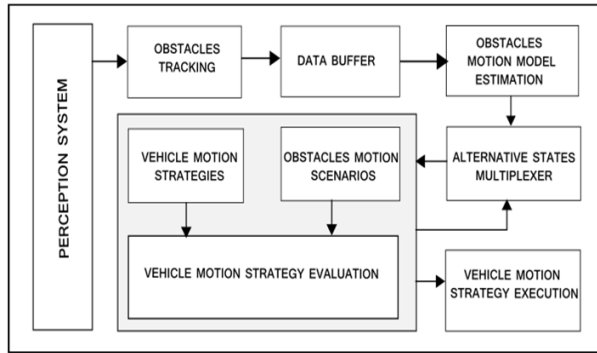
PERCEPTION SYSTEM

OBSTACLES TRACKING

DATA BUFFER

OBSTACLES MOTION MODEL ESTIMATION

VEHICLE MOTION STRATEGIES

OBSTACLES MOTION SCENARIOS

ALTERNATIVE STATES MULTIPLEXER

VEHICLE MOTION STRATEGY EVALUATION

VEHICLE MOTION STRATEGY EXECUTION